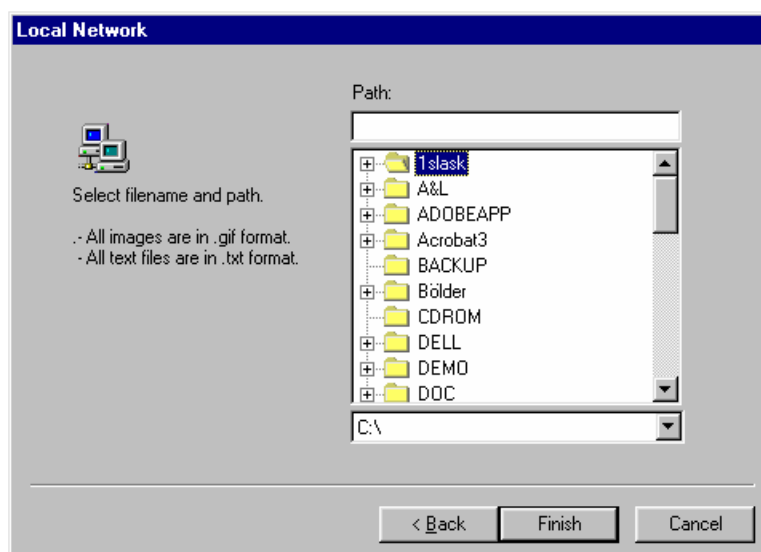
Local Network

Select filename and path.

.- All images are in .gif format.
- All text files are in .txt format.

Path:

1slask
A&L
ADOBEAPP
Acrobat3
BACKUP
Bölder
CDROM
DELL
DEMO
DOC

C:\

< Back
Finish
Cancel